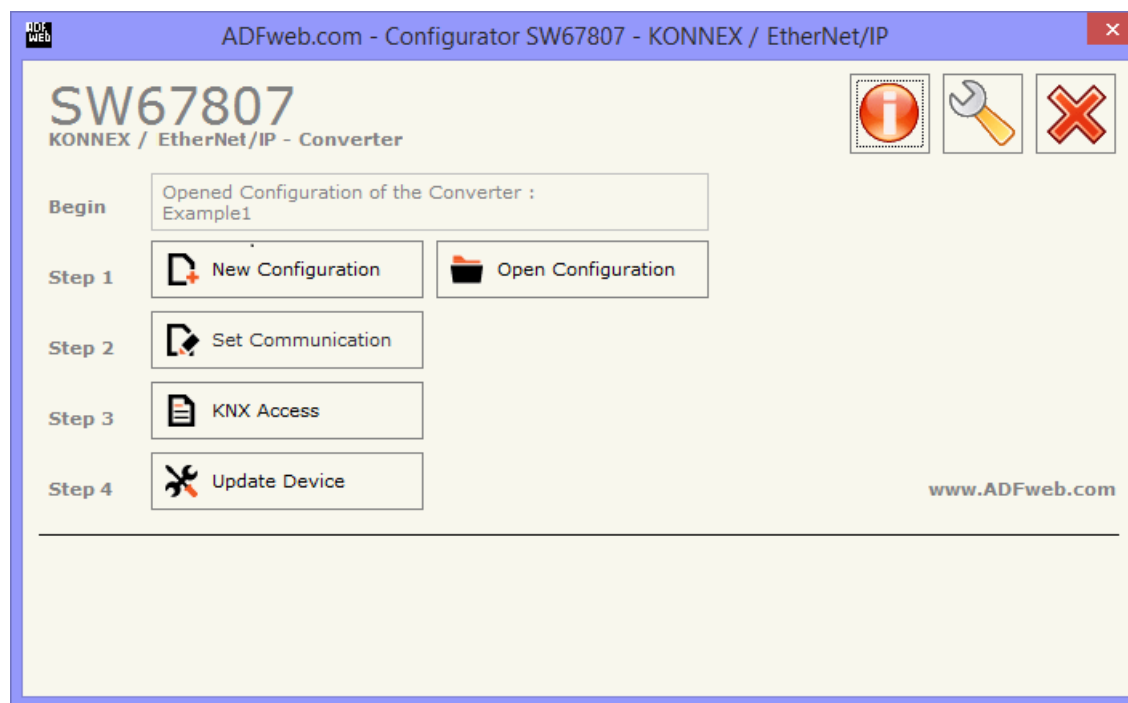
ADF web

ADFweb.com - Configurator SW67807 - KONNEX / EtherNet/IP

SW67807
KONNEX / EtherNet/IP - Converter

Begin
Opened Configuration of the Converter :
Example1

Step 1
New Configuration
Open Configuration

Step 2
Set Communication

Step 3
KNX Access

Step 4
Update Device

www.ADFweb.com